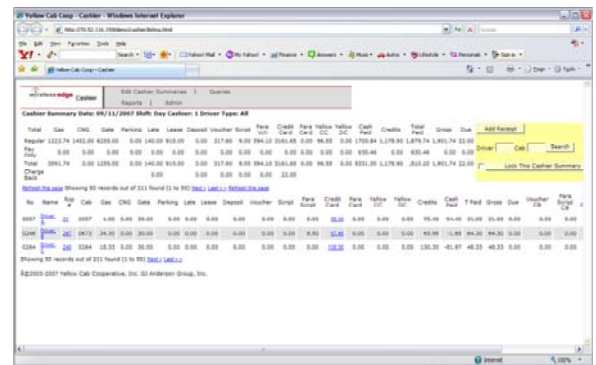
Yellow Cab Coop - Cashier - Windows Internet Explorer

http://70.92.116.19/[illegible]

File Edit View Favorites Tools Help

Y! Search Yahoo! Mail My Yahoo! Finance Answers Music Autos Lifestyle Personals Sign in

Yellow Cab Coop - Cashier

wirelessedge Cashier

Edit Cashier Summaries | Queries
Reports | Admin

Cashier Summary Date: 09/11/2007 Shift: Day Cashier: 1 Driver Type: All

| Total | Gas | CNG | Gate | Parking | Late | Lease | Deposit | Voucher | Script | Para Vch | Credit Card | Para Card | Yellow CC | Yellow D/C | Cash Paid | Credits | Total Paid | Gross | Due |
|---|---|---|---|---|---|---|---|---|---|---|---|---|---|---|---|---|---|---|---|
| Regular | 1223.74 | 1492.00 | 9255.00 | 0.00 | 140.00 | 915.00 | 0.00 | 317.60 | 9.00 | 394.10 | 3161.65 | 0.00 | 96.55 | 0.00 | 1705.64 | 1,178.90 | 1,879.74 | 1,901.74 | 22.00 |
| Pay Only | 0.00 | 0.00 | 0.00 | 0.00 | 0.00 | 0.00 | 0.00 | 0.00 | 0.00 | 0.00 | 0.00 | 0.00 | 0.00 | 0.00 | 635.46 | 0.00 | 635.46 | 0.00 | 0.00 |
| Total | 3991.74 | 0.00 | 1255.00 | 0.00 | 140.00 | 915.00 | 0.00 | 317.60 | 9.00 | 394.10 | 3161.65 | 0.00 | 96.55 | 0.00 | 8331.30 | 1,178.90 | .515.20 | 1,901.74 | 22.00 |
| Charge Back | | | | 0.00 | | | | 0.00 | 0.00 | 0.00 | 0.00 | 22.00 | | | | | | | |

Add Receipt

Driver: Cab: Search

Lock This Cashier Summary

Refresh this page Showing 50 records out of 211 found (1 to 50) Next › Last » Refresh this page

| No | Name | Rpt # | Cab | Gas | CNG | Gate | Parking | Late | Lease | Deposit | Voucher | Script | Para Script | Credit Card | Para Card | Yellow CC | Yellow D/C | Credits | Cash Paid | T Paid | Gross | Due | Voucher CB | Para Script CB |
|---|---|---|---|---|---|---|---|---|---|---|---|---|---|---|---|---|---|---|---|---|---|---|---|---|
| 0007 | Driver, 1 | 21 | 0007 | 1.00 | 0.00 | 20.00 | 0.00 | 0.00 | 0.00 | 0.00 | 0.00 | 0.00 | 0.00 | 38.00 | 0.00 | 0.00 | 0.00 | 55.40 | 64.00 | 31.00 | 31.00 | 0.00 | 0.00 | 0.00 |
| 0266 | Driver, 1 | 247 | 0873 | 34.30 | 0.00 | 30.00 | 0.00 | 0.00 | 0.00 | 0.00 | 0.00 | 0.00 | 8.50 | 57.95 | 0.00 | 0.00 | 0.00 | 95.99 | -1.65 | 94.30 | 94.30 | 0.00 | 0.00 | 0.00 |
| 0264 | Driver, 1 | 246 | 0264 | 18.33 | 0.00 | 30.00 | 0.00 | 0.00 | 0.00 | 0.00 | 0.00 | 0.00 | 0.00 | 138.55 | 0.00 | 0.00 | 0.00 | 130.30 | -81.97 | 48.33 | 48.33 | 0.00 | 0.00 | 0.00 |

Showing 50 records out of 211 found (1 to 50) Next › Last »

©2003-2007 Yellow Cab Cooperative, Inc. 02 Anderson Group, Inc.

Internet 100%